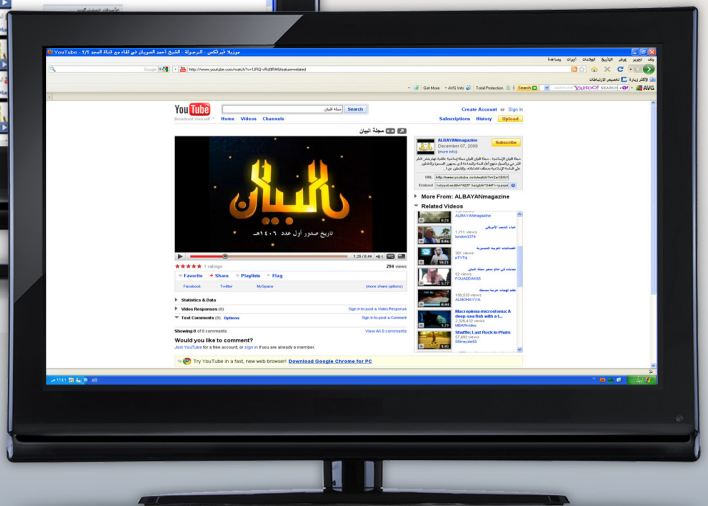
YouTube - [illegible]

http://www.youtube.com/watch?v=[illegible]

Get More AVG Info Total Protection Search

YAHOO! SEARCH AVG

YouTube

مجلة البيان

Search

Home Videos Channels

Create Account or Sign In

Subscriptions History Upload

مجلة البيان

ALBAYANmagazine

December 07, 2009

(more info)

Subscribe

البيان

تاريخ صدور أول عدد ١٤٠٦هـ

URL http://www.youtube.com/watch?v=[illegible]

Embed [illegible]

More From: ALBAYANmagazine

Related Videos

1:29 / 6:44

294 views

Favorite Share Playlists Flag

Facebook Twitter MySpace (more share options)

Statistics & Data

Video Responses (0)

Text Comments (0) Options

Sign in to post a Video Response

Sign in to post a Comment

Showing 0 of 0 comments

View All 0 comments

Would you like to comment?

Join YouTube for a free account, or sign in if you are already a member.

Try YouTube in a fast, new web browser! Download Google Chrome for PC

ALBAYANmagazine

1,711 views

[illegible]

302 views

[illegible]

92 views

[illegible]

156,633 views

ALMOHAYYA

Macrophina microstoma: A deep-sea fish with a t...

2,055,632 views

MBARIvideo

Shaffer: Land Rock in Phaila

57,460 views

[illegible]